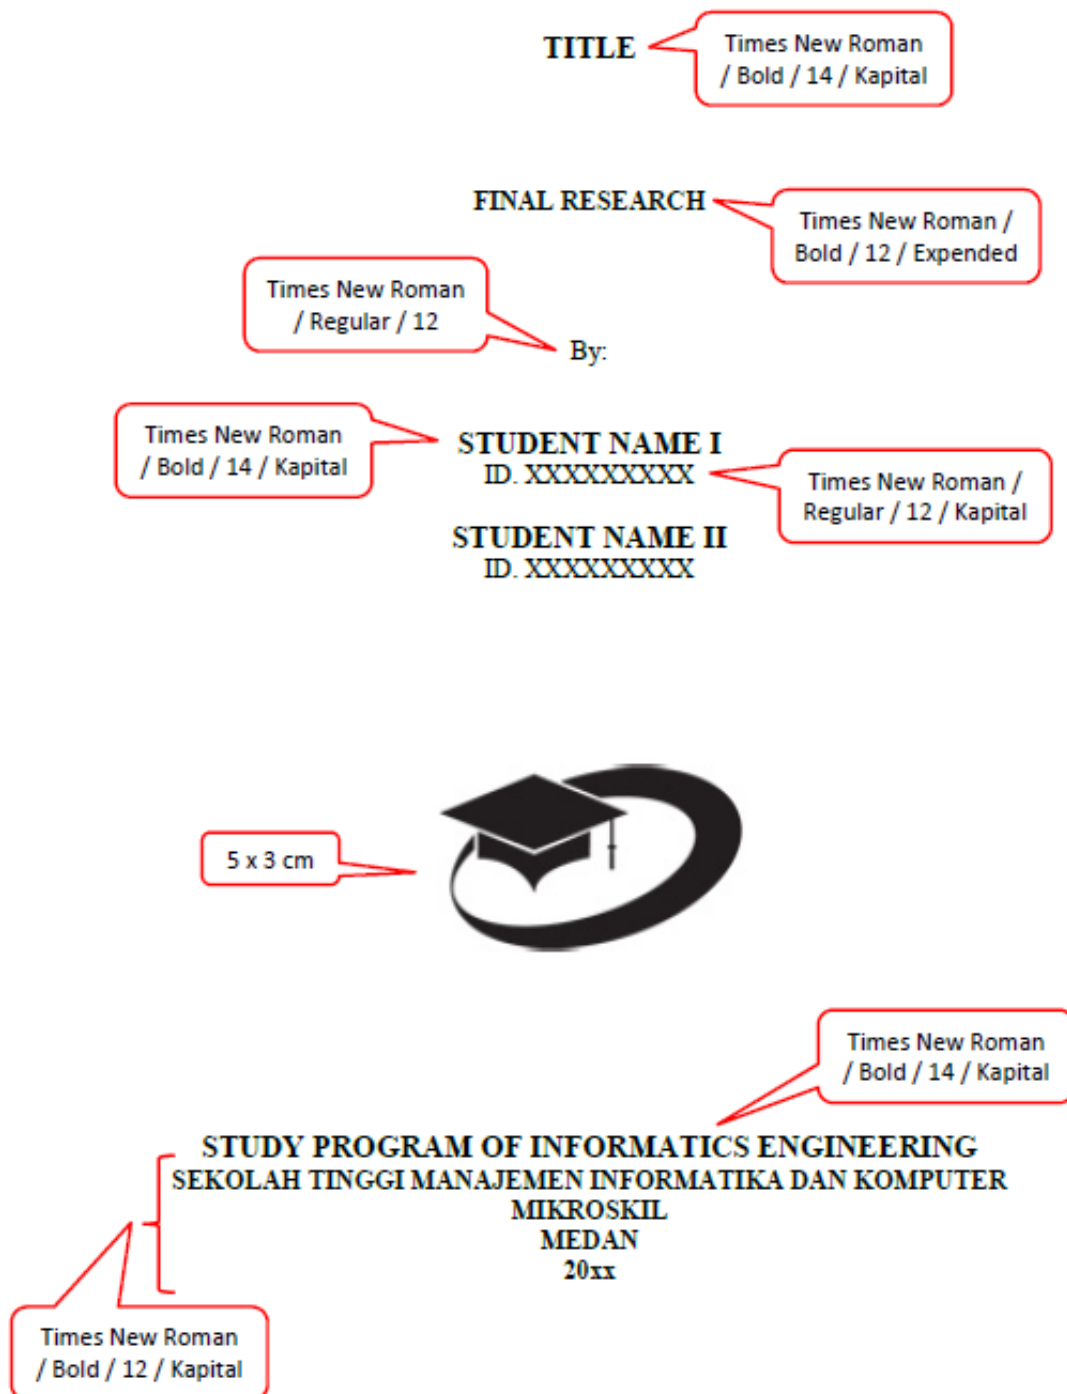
TITLE

Times New Roman / Bold / 14 / Kapital

FINAL RESEARCH

Times New Roman / Bold / 12 / Expended

Times New Roman / Regular / 12

By:

Times New Roman / Bold / 14 / Kapital

STUDENT NAME I
ID. XXXXXXXXX

Times New Roman / Regular / 12 / Kapital

STUDENT NAME II
ID. XXXXXXXXX

5 x 3 cm

Times New Roman / Bold / 14 / Kapital

STUDY PROGRAM OF INFORMATICS ENGINEERING
SEKOLAH TINGGI MANAJEMEN INFORMATIKA DAN KOMPUTER
MIKROSKIL
MEDAN
20xx

Times New Roman / Bold / 12 / Kapital